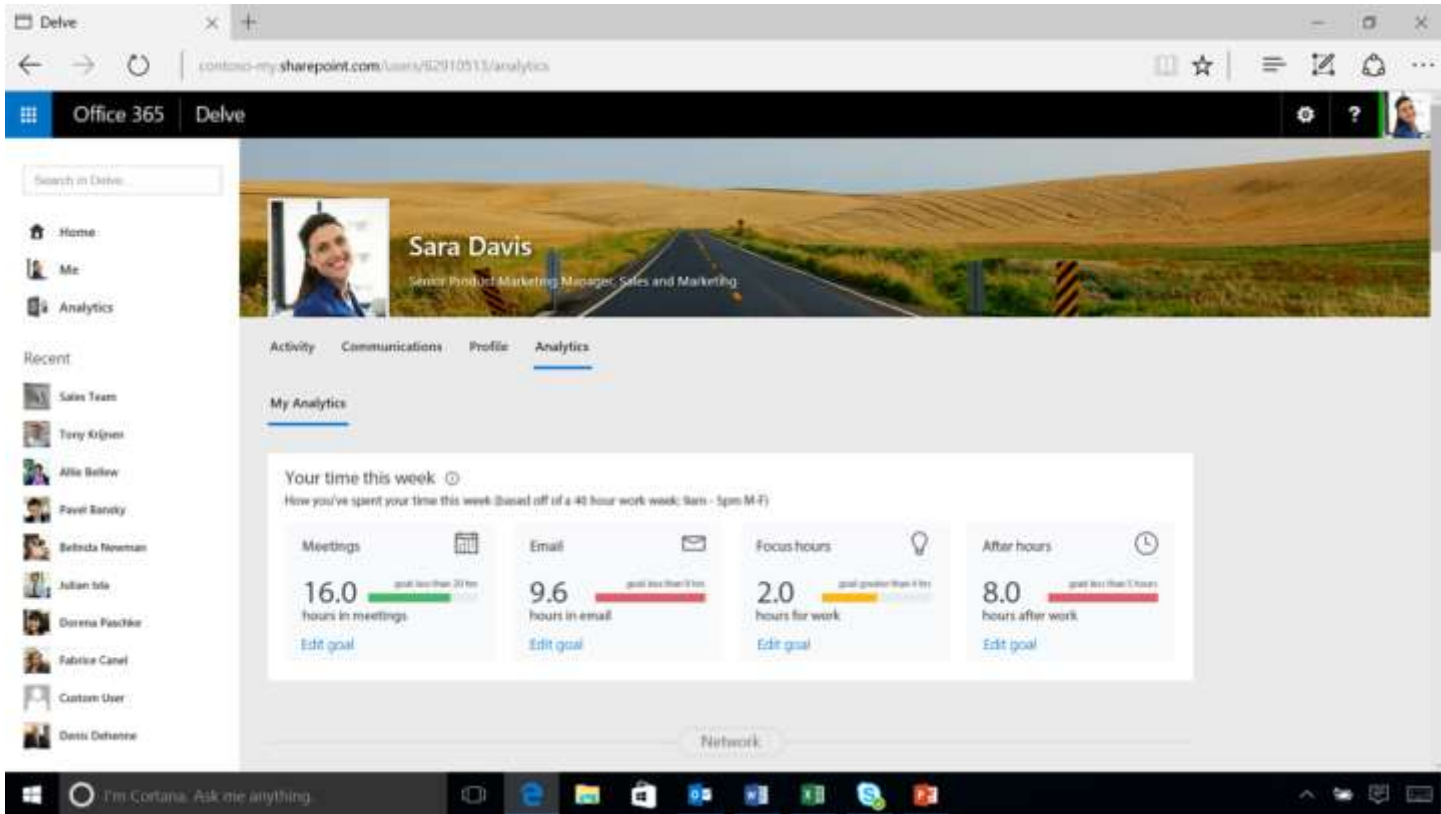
Delve

contoso-my.sharepoint.com/users/62910513/analytics

Office 365 | Delve

Search in Delve

Home
Me
Analytics

Recent
Sales Team
Tony Krijnen
Allie Bellew
Pavel Bansky
Belinda Newman
Julian Isla
Dorena Paschke
Fabrice Canel
Custom User
Denis Dehenne

Sara Davis
Senior Product Marketing Manager, Sales and Marketing

Activity Communications Profile Analytics

My Analytics

Your time this week
How you've spent your time this week (based off of a 40 hour work week: 9am - 5pm M-F)

Meetings
goal less than 20 hrs
16.0
hours in meetings
Edit goal

Email
goal less than 8 hrs
9.6
hours in email
Edit goal

Focus hours
goal greater than 4 hrs
2.0
hours for work
Edit goal

After hours
goal less than 5 hours
8.0
hours after work
Edit goal

Network

I'm Cortana. Ask me anything.